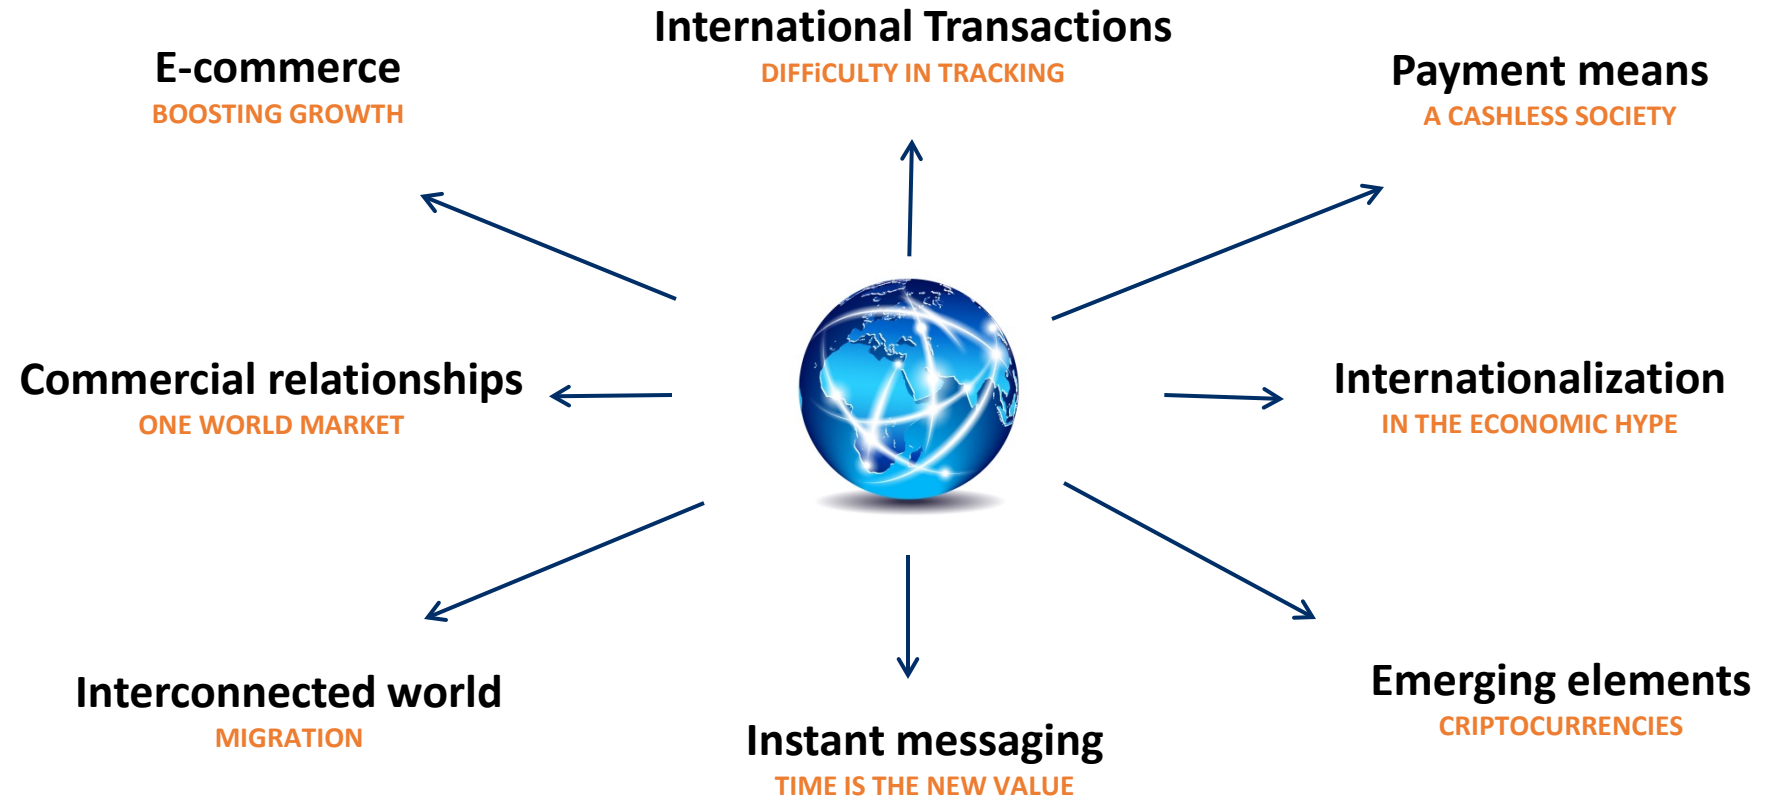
International Transactions
DIFFiCULTY IN TRACKING

E-commerce
BOOSTING GROWTH

Payment means
A CASHLESS SOCIETY

Commercial relationships
ONE WORLD MARKET

Internationalization
IN THE ECONOMIC HYPE

Interconnected world
MIGRATION

Instant messaging
TIME IS THE NEW VALUE

Emerging elements
CRIPTOCURRENCIES